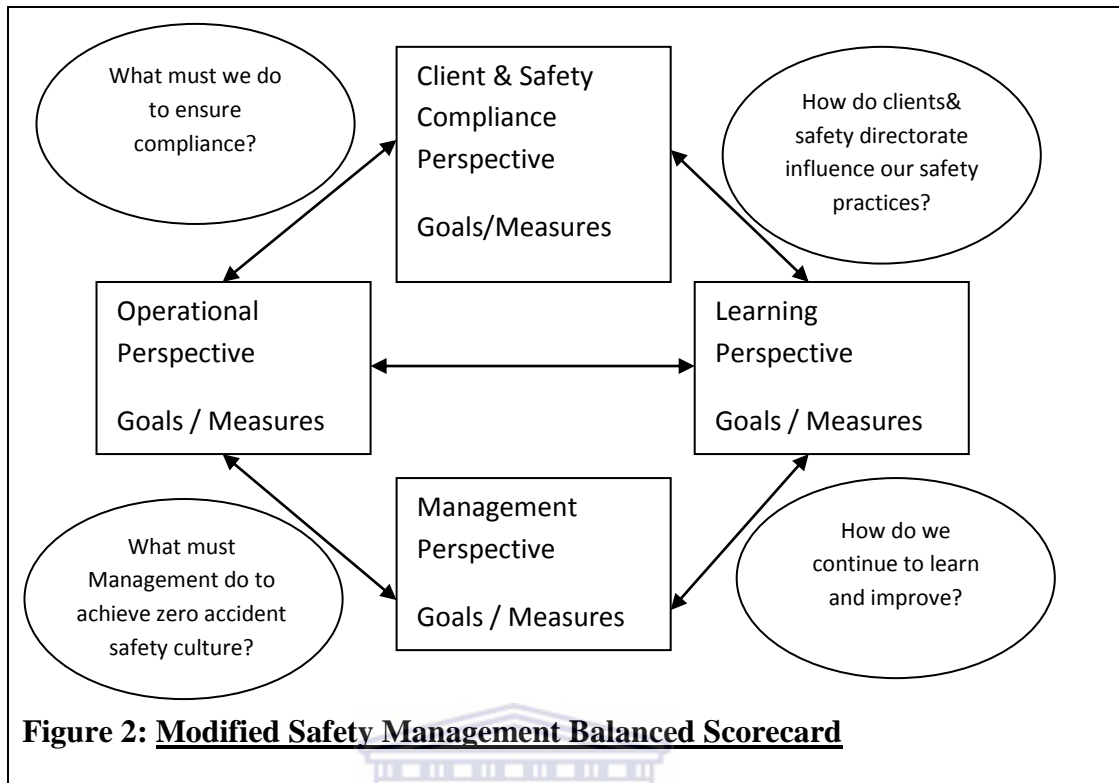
What must we do to ensure compliance?

Client & Safety Compliance Perspective

Goals/Measures

How do clients& safety directorate influence our safety practices?

Operational Perspective

Goals / Measures

Learning Perspective

Goals / Measures

What must Management do to achieve zero accident safety culture?

Management Perspective

Goals / Measures

How do we continue to learn and improve?

Figure 2: Modified Safety Management Balanced Scorecard